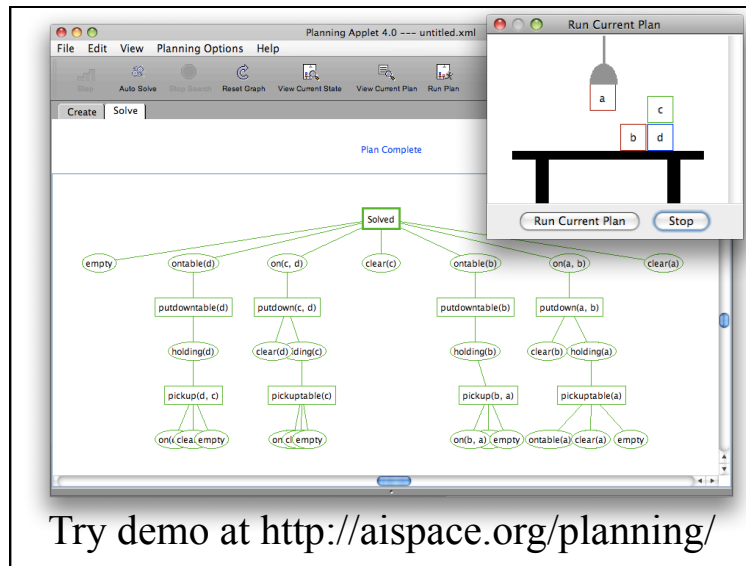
Planning Applet 4.0 --- untitled.xml

File Edit View Planning Options Help

Step Auto Solve Stop Search Reset Graph View Current State View Current Plan Run Plan

Create Solve

Plan Complete

Run Current Plan

a
c
b d

Run Current Plan Stop

Solved

empty ontable(d) on(c, d) clear(c) ontable(b) on(a, b) clear(a)

putdowntable(d) putdown(c, d) putdowntable(b) putdown(a, b)

holding(d) clear(d) lding(c) holding(b) clear(b) holding(a)

pickup(d, c) pickuptable(c) pickup(b, a) pickuptable(a)

on(c clea empty on(c cl empty on(b, a) empty ontable(a) clear(a) empty

Try demo at http://aispace.org/planning/